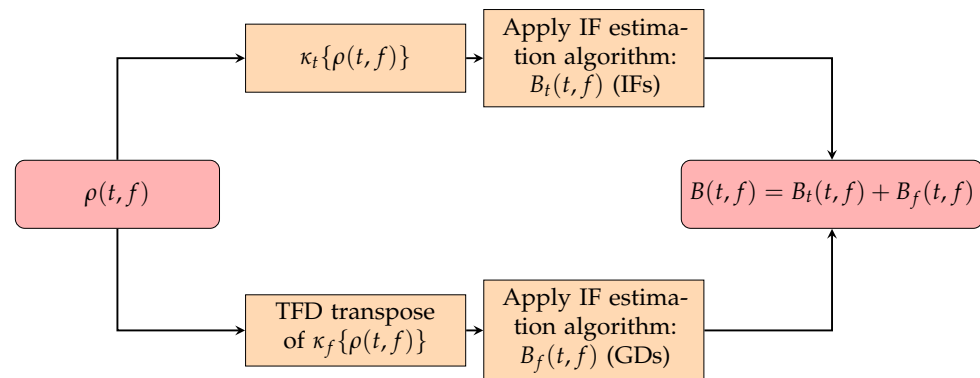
$\rho(t, f)$

$\kappa_t\{\rho(t, f)\}$

Apply IF estimation algorithm: $B_t(t, f)$ (IFs)

TFD transpose of $\kappa_f\{\rho(t, f)\}$

Apply IF estimation algorithm: $B_f(t, f)$ (GDs)

$B(t, f) = B_t(t, f) + B_f(t, f)$